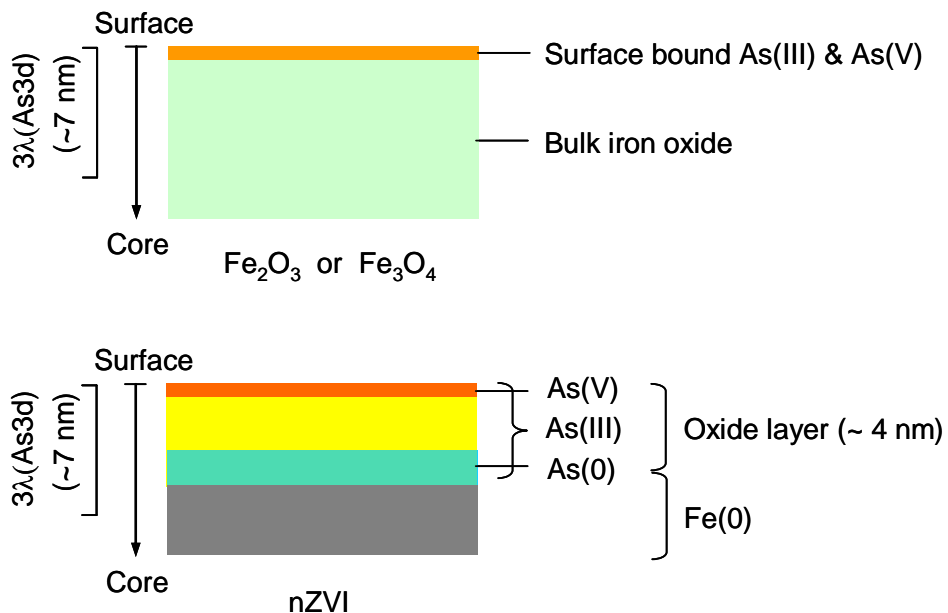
Surface

$3\lambda$(As3d) (~7 nm)

Surface bound As(III) & As(V)

Bulk iron oxide

Core

$Fe_2O_3$ or $Fe_3O_4$

Surface

$3\lambda$(As3d) (~7 nm)

As(V)

As(III)

As(0)

Oxide layer (~ 4 nm)

Fe(0)

Core

nZVI